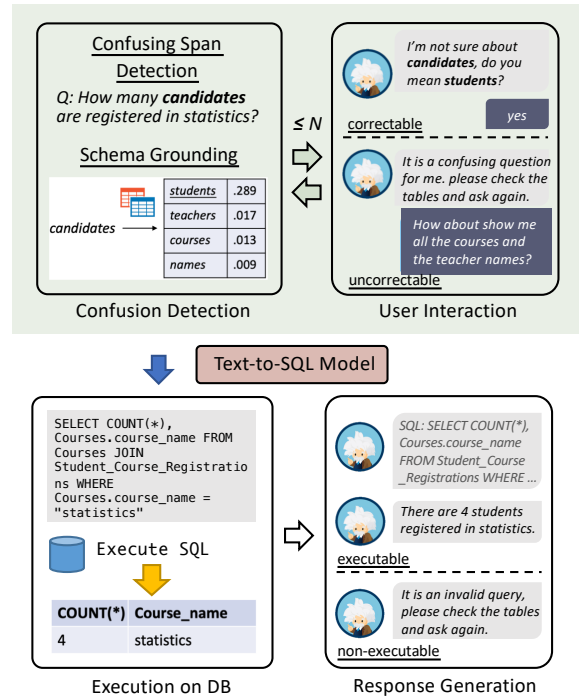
Confusing Span Detection

Q: How many **candidates** are registered in statistics?

Schema Grounding

candidates

| students | .289 |
|---|---|
| teachers | .017 |
| courses | .013 |
| names | .009 |

Confusion Detection

≤ N

I'm not sure about **candidates**, do you mean **students**?

yes

correctable

It is a confusing question for me. please check the tables and ask again.

How about show me all the courses and the teacher names?

uncorrectable

User Interaction

Text-to-SQL Model

SELECT COUNT(*), Courses.course_name FROM Courses JOIN Student_Course_Registrations WHERE Courses.course_name = "statistics"

Execute SQL

| COUNT(*) | Course_name |
|---|---|
| 4 | statistics |

Execution on DB

SQL: SELECT COUNT(*), Courses.course_name FROM Student_Course _Registrations WHERE ...

There are 4 students registered in statistics.

executable

It is an invalid query, please check the tables and ask again.

non-executable

Response Generation